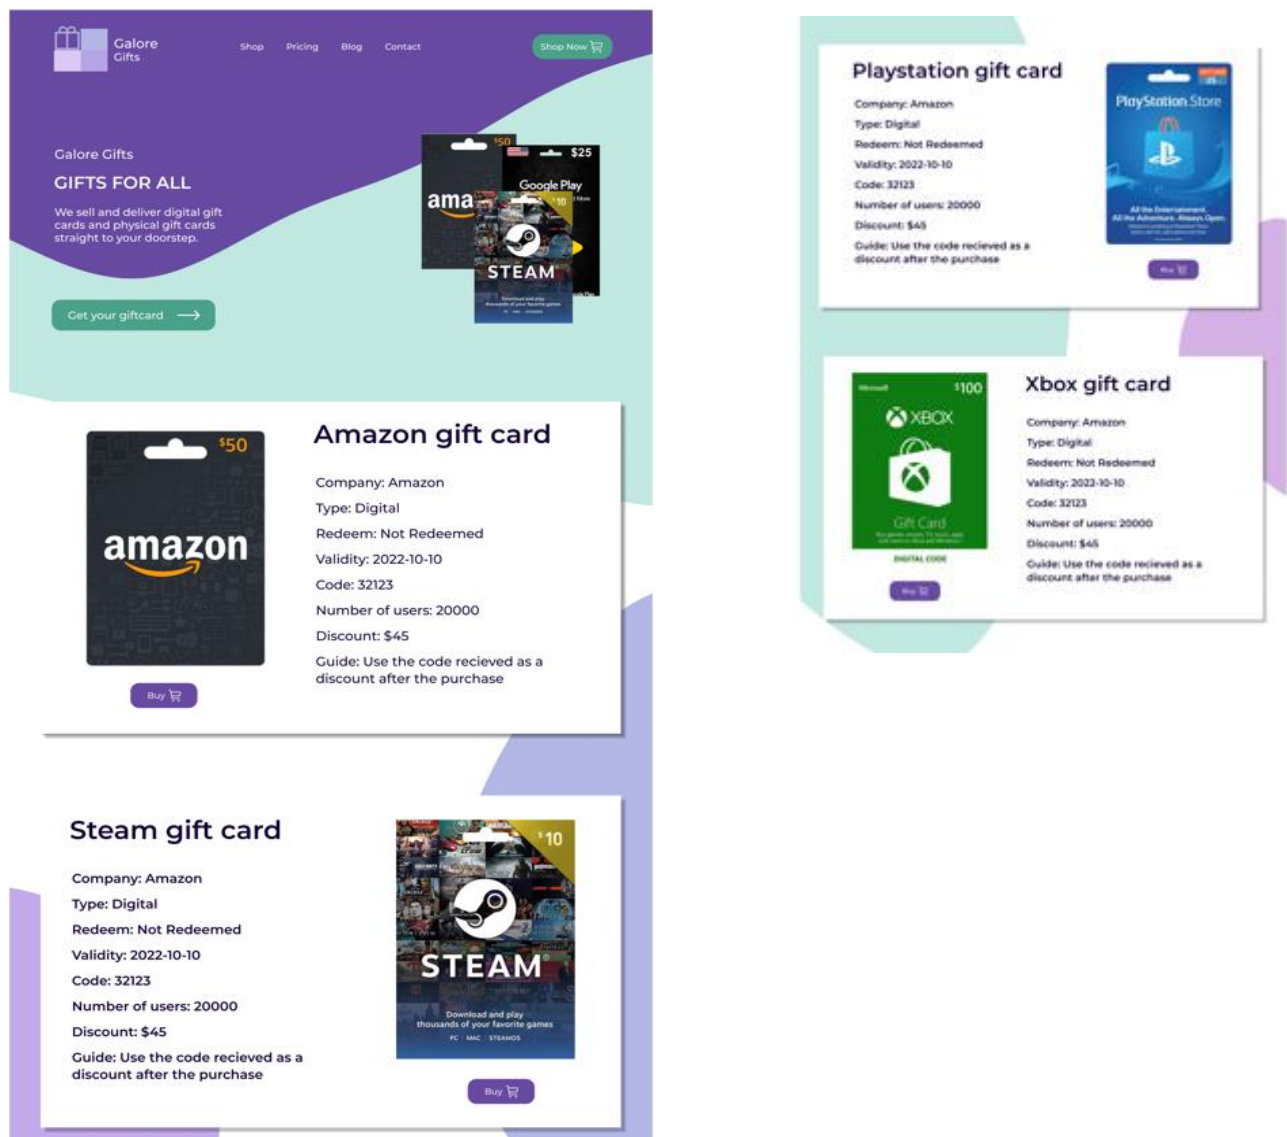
Galore Gifts

Shop Pricing Blog Contact

Shop Now

Galore Gifts

GIFTS FOR ALL

We sell and deliver digital gift cards and physical gift cards straight to your doorstep.

Get your giftcard

$50 $25 amazon Google Play $10 STEAM

Amazon gift card

$50 amazon

Company: Amazon

Type: Digital

Redeem: Not Redeemed

Validity: 2022-10-10

Code: 32123

Number of users: 20000

Discount: $45

Guide: Use the code recieved as a discount after the purchase

Buy

Steam gift card

Company: Amazon

Type: Digital

Redeem: Not Redeemed

Validity: 2022-10-10

Code: 32123

Number of users: 20000

Discount: $45

Guide: Use the code recieved as a discount after the purchase

$10 STEAM Download and play thousands of your favorite games PC | MAC | STEAMOS

Buy

Playstation gift card

Company: Amazon

Type: Digital

Redeem: Not Redeemed

Validity: 2022-10-10

Code: 32123

Number of users: 20000

Discount: $45

Guide: Use the code recieved as a discount after the purchase

PlayStation Store All the Entertainment. All the Adventure. Always Open.

Buy

Xbox gift card

$100 XBOX Gift Card DIGITAL CODE

Buy

Company: Amazon

Type: Digital

Redeem: Not Redeemed

Validity: 2022-10-10

Code: 32123

Number of users: 20000

Discount: $45

Guide: Use the code recieved as a discount after the purchase